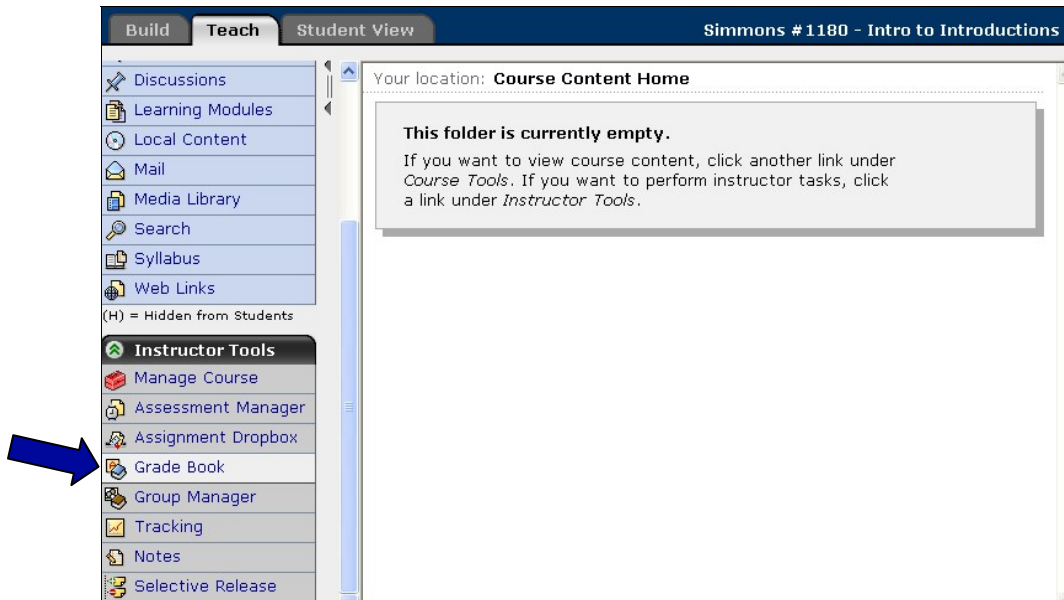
Build Teach Student View

Simmons #1180 - Intro to Introductions

Discussions
Learning Modules
Local Content
Mail
Media Library
Search
Syllabus
Web Links
(H) = Hidden from Students

Instructor Tools
Manage Course
Assessment Manager
Assignment Dropbox
Grade Book
Group Manager
Tracking
Notes
Selective Release

Your location: Course Content Home

This folder is currently empty.

If you want to view course content, click another link under Course Tools. If you want to perform instructor tasks, click a link under Instructor Tools.